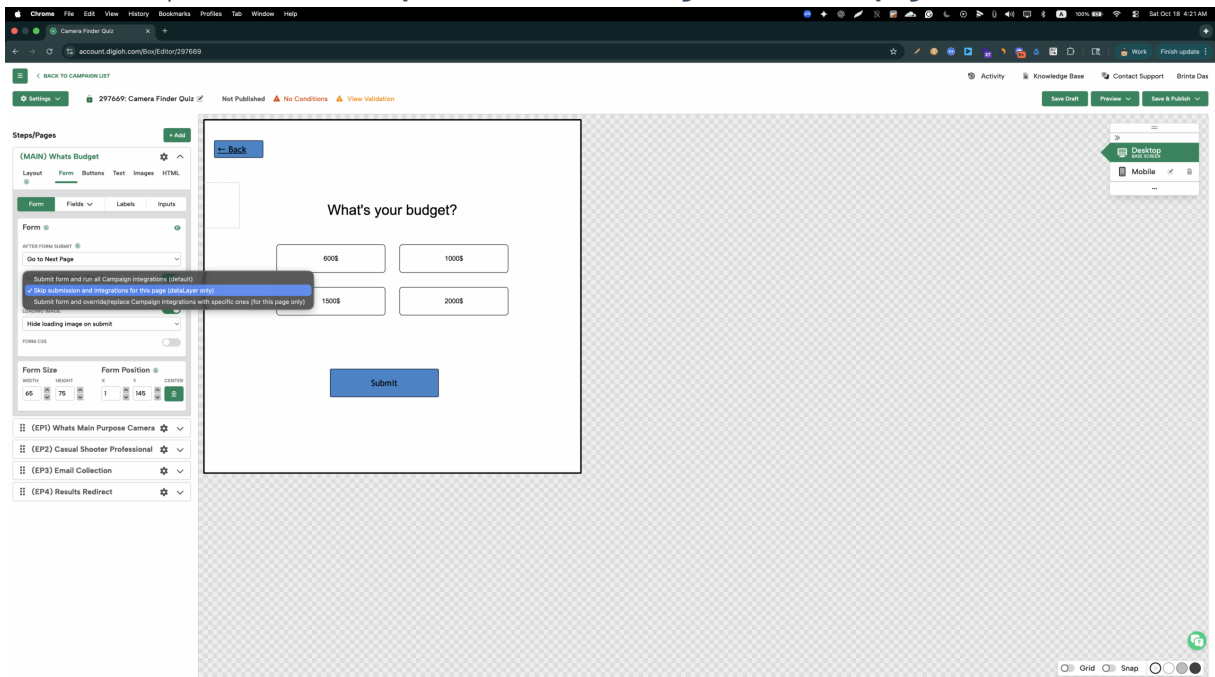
Chrome File Edit View History Bookmarks Profiles Tab Window Help

100% Sat Oct 18 4:21 AM

Camera Finder Quiz

account.digioh.com/Box/Editor/297669

Work Finish update

< BACK TO CAMPAIGN LIST

Activity Knowledge Base Contact Support Brinta Das

Settings 297669: Camera Finder Quiz Not Published No Conditions View Validation

Save Draft Preview Save & Publish

Steps/Pages + Add

(MAIN) Whats Budget

Layout Form Buttons Text Images HTML

Form Fields Labels Inputs

Form

AFTER FORM SUBMIT

Go to Next Page

Submit form and run all Campaign integrations (default)

✓ Skip submission and integrations for this page (dataLayer only)

Submit form and override/replace Campaign integrations with specific ones (for this page only)

LOADING IMAGE

Hide loading image on submit

FORM CSS

Form Size Form Position

WIDTH HEIGHT X Y CENTER

65 75 1 145

(EP1) Whats Main Purpose Camera

(EP2) Casual Shooter Professional

(EP3) Email Collection

(EP4) Results Redirect

← Back

What's your budget?

600$

1000$

1500$

2000$

Submit

Desktop
BASE SCREEN

Mobile

...

Grid Snap